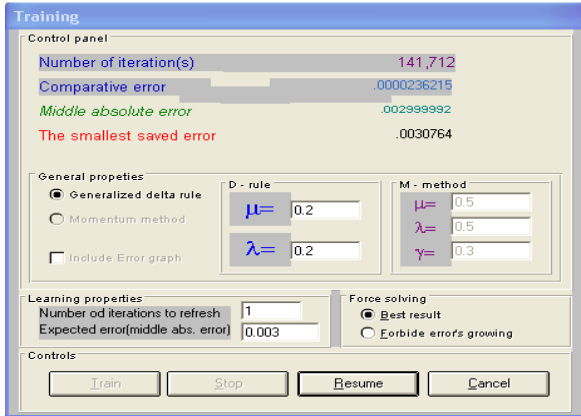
Training

Control panel

Number of iteration(s) 141,712

Comparative error .0000236215

Middle absolute error .002999992

The smallest saved error .0030764

General propeties

Generalized delta rule

Momentum method

Include Error graph

D - rule

$\mu$= 0.2

$\lambda$= 0.2

M - method

$\mu$= 0.5

$\lambda$= 0.5

$\gamma$= 0.3

Learning properties

Number od iterations to refresh 1

Expected error(middle abs. error) 0.003

Force solving

Best result

Forbide error's growing

Controls

Train

Stop

Resume

Cancel